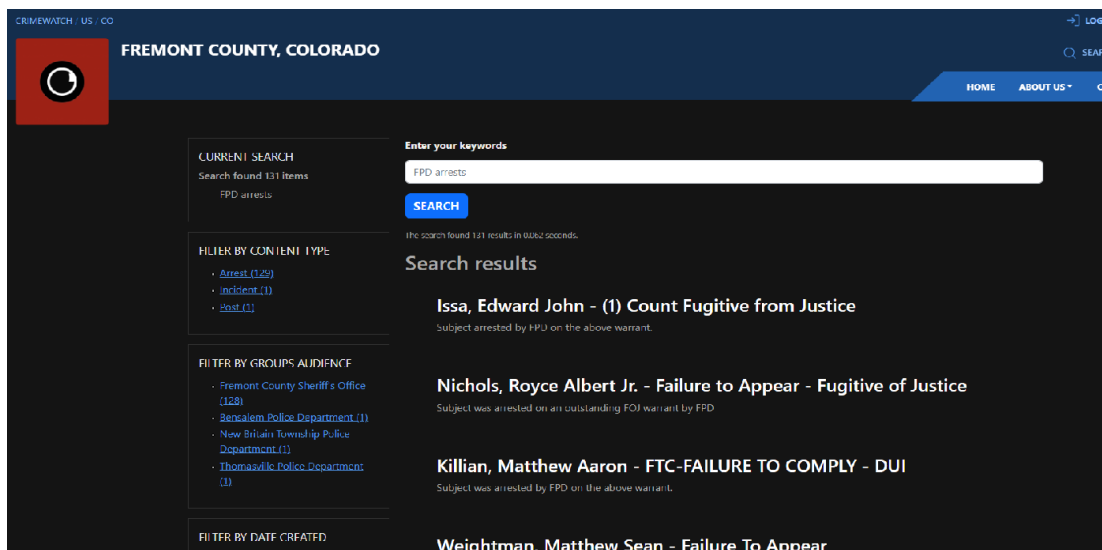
CRIMEWATCH / US / CO

LOG

FREMONT COUNTY, COLORADO

SEAR

HOME ABOUT US

CURRENT SEARCH
Search found 131 items
FPD arrests

FILTER BY CONTENT TYPE
- Arrest (129)
- Incident (1)
- Post (1)

FILTER BY GROUPS AUDIENCE
- Fremont County Sheriff's Office (128)
- Bensalem Police Department (1)
- New Britain Township Police Department (1)
- Thomasville Police Department (1)

FILTER BY DATE CREATED

Enter your keywords

FPD arrests

SEARCH

The search found 131 results in 0.062 seconds.

Search results

Issa, Edward John - (1) Count Fugitive from Justice
Subject arrested by FPD on the above warrant.

Nichols, Royce Albert Jr. - Failure to Appear - Fugitive of Justice
Subject was arrested on an outstanding FOJ warrant by FPD

Killian, Matthew Aaron - FTC-FAILURE TO COMPLY - DUI
Subject was arrested by FPD on the above warrant.

Weightman, Matthew Sean - Failure To Appear